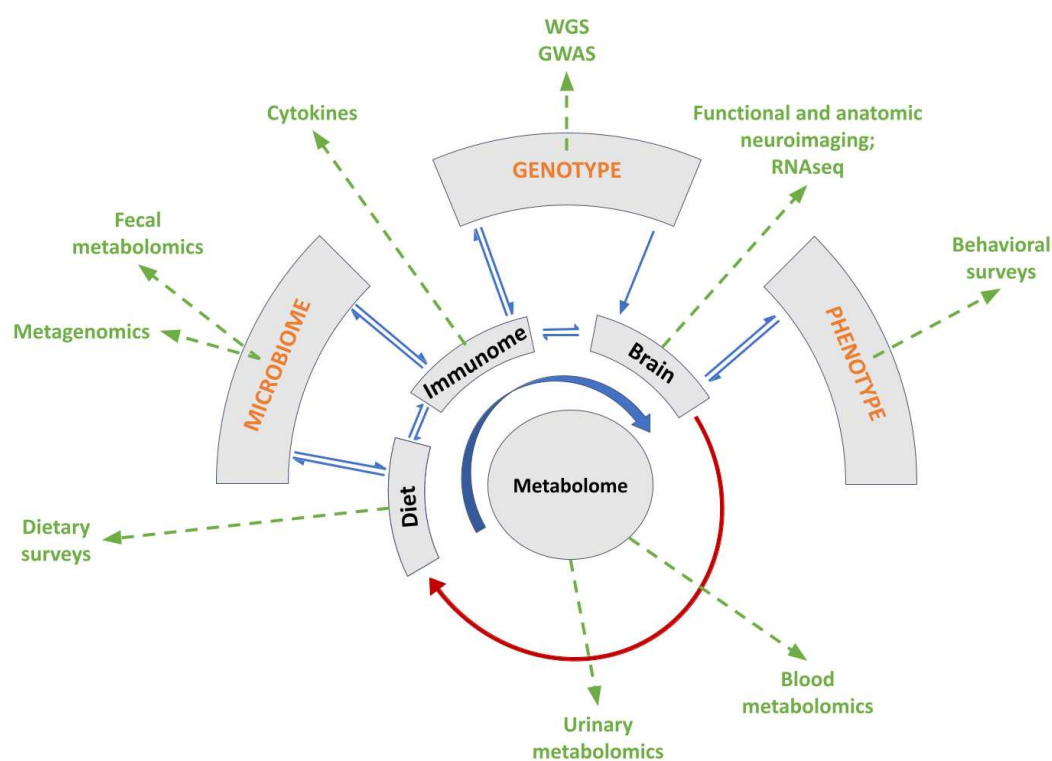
WGS
GWAS

Cytokines

Functional and anatomic neuroimaging; RNAseq

GENOTYPE

Fecal metabolomics

Behavioral surveys

Metagenomics

MICROBIOME

Immunome

Brain

PHENOTYPE

Diet

Metabolome

Dietary surveys

Urinary metabolomics

Blood metabolomics